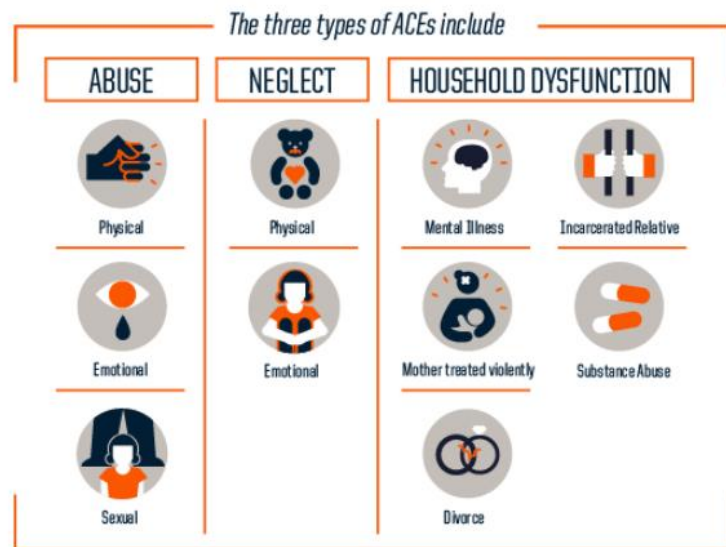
The three types of ACEs include

ABUSE

Physical

Emotional

Sexual

NEGLECT

Physical

Emotional

HOUSEHOLD DYSFUNCTION

Mental Illness

Incarcerated Relative

Mother treated violently

Substance Abuse

Divorce